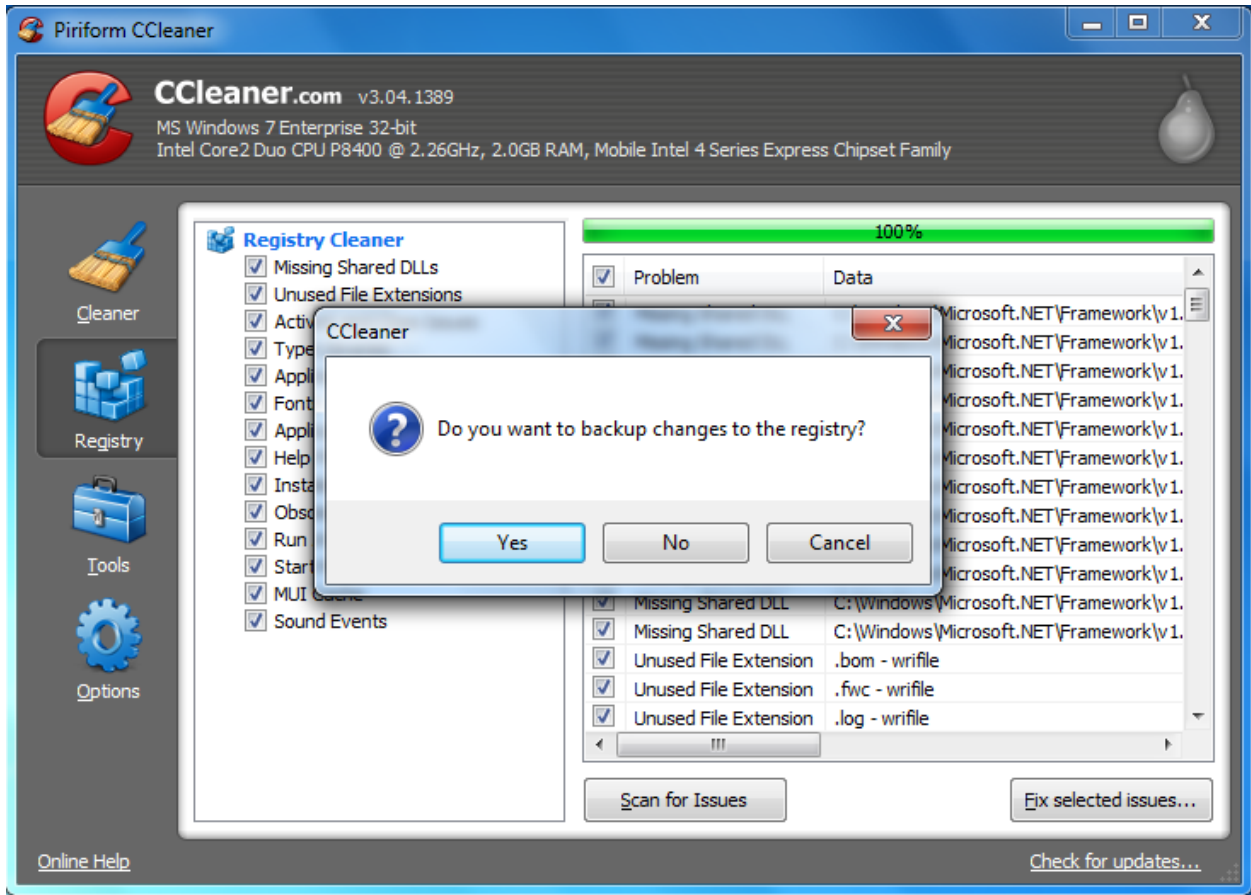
Piriform CCleaner

CCleaner.com v3.04.1389
MS Windows 7 Enterprise 32-bit
Intel Core2 Duo CPU P8400 @ 2.26GHz, 2.0GB RAM, Mobile Intel 4 Series Express Chipset Family

Cleaner
Registry
Tools
Options

Registry Cleaner
Missing Shared DLLs
Unused File Extensions
Activ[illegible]
Type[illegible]
Appli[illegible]
Font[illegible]
Appli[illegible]
Help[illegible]
Insta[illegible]
Obso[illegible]
Run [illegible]
Start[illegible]
MUI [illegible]
Sound Events

100%

| | Problem | Data |
|---|---|---|
| | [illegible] | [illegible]Microsoft.NET\Framework\v1. |
| | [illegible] | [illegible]Microsoft.NET\Framework\v1. |
| | | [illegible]Microsoft.NET\Framework\v1. |
| | | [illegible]Microsoft.NET\Framework\v1. |
| | | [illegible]Microsoft.NET\Framework\v1. |
| | | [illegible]Microsoft.NET\Framework\v1. |
| | | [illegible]Microsoft.NET\Framework\v1. |
| | | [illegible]Microsoft.NET\Framework\v1. |
| | | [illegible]Microsoft.NET\Framework\v1. |
| | | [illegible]Microsoft.NET\Framework\v1. |
| | Missing Shared DLL | C:\Windows\Microsoft.NET\Framework\v1. |
| | Missing Shared DLL | C:\Windows\Microsoft.NET\Framework\v1. |
| | Unused File Extension | .bom - wrifile |
| | Unused File Extension | .fwc - wrifile |
| | Unused File Extension | .log - wrifile |

CCleaner
Do you want to backup changes to the registry?
Yes
No
Cancel

Scan for Issues
Fix selected issues...

Online Help
Check for updates...